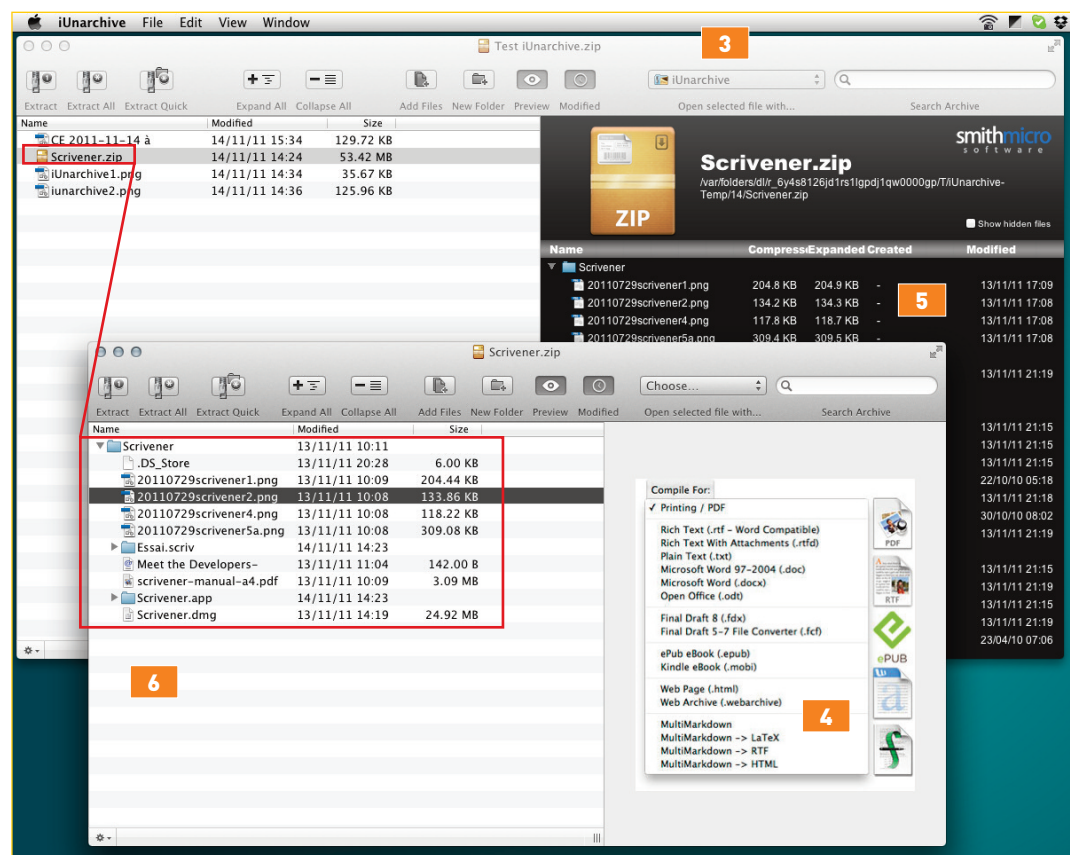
iUnarchive File Edit View Window

Test iUnarchive.zip

3

Extract Extract All Extract Quick Expand All Collapse All Add Files New Folder Preview Modified

iUnarchive

Open selected file with... Search Archive

| Name | Modified | Size |
|---|---|---|
| CE 2011-11-14 à | 14/11/11 15:34 | 129.72 KB |
| Scrivener.zip | 14/11/11 14:24 | 53.42 MB |
| iUnarchive1.png | 14/11/11 14:34 | 35.67 KB |
| iunarchive2.png | 14/11/11 14:36 | 125.96 KB |

ZIP

smithmicro software

Scrivener.zip

/var/folders/dl/r_6y4s8126jd1rs1lgpdj1qw0000gp/T/iUnarchive-Temp/14/Scrivener.zip

Show hidden files

| Name | Compress | Expanded | Created | Modified |
|---|---|---|---|---|
| Scrivener | | | | |
| 20110729scrivener1.png | 204.8 KB | 204.9 KB | - | 13/11/11 17:09 |
| 20110729scrivener2.png | 134.2 KB | 134.3 KB | - | 13/11/11 17:08 |
| 20110729scrivener4.png | 117.8 KB | 118.7 KB | - | 13/11/11 17:08 |
| 20110729scrivener5a.png | 309.4 KB | 309.5 KB | | 13/11/11 17:08 |

5

13/11/11 21:19
13/11/11 21:15
13/11/11 21:15
13/11/11 21:15
22/10/10 05:18
13/11/11 21:18
30/10/10 08:02
13/11/11 21:19
13/11/11 21:15
13/11/11 21:19
13/11/11 21:15
13/11/11 21:19
23/04/10 07:06

Scrivener.zip

Extract Extract All Extract Quick Expand All Collapse All Add Files New Folder Preview Modified

Choose...

Open selected file with... Search Archive

| Name | Modified | Size |
|---|---|---|
| Scrivener | 13/11/11 10:11 | |
| .DS_Store | 13/11/11 20:28 | 6.00 KB |
| 20110729scrivener1.png | 13/11/11 10:09 | 204.44 KB |
| 20110729scrivener2.png | 13/11/11 10:08 | 133.86 KB |
| 20110729scrivener4.png | 13/11/11 10:08 | 118.22 KB |
| 20110729scrivener5a.png | 13/11/11 10:08 | 309.08 KB |
| Essai.scriv | 14/11/11 14:23 | |
| Meet the Developers- | 13/11/11 11:04 | 142.00 B |
| scrivener-manual-a4.pdf | 13/11/11 10:09 | 3.09 MB |
| Scrivener.app | 14/11/11 14:23 | |
| Scrivener.dmg | 13/11/11 14:19 | 24.92 MB |

6

Compile For:
✓ Printing / PDF
Rich Text (.rtf - Word Compatible)
Rich Text With Attachments (.rtfd)
Plain Text (.txt)
Microsoft Word 97-2004 (.doc)
Microsoft Word (.docx)
Open Office (.odt)
Final Draft 8 (.fdx)
Final Draft 5-7 File Converter (.fcf)
ePub eBook (.epub)
Kindle eBook (.mobi)
Web Page (.html)
Web Archive (.webarchive)
MultiMarkdown
MultiMarkdown -> LaTeX
MultiMarkdown -> RTF
MultiMarkdown -> HTML

PDF
RTF
ePUB

4